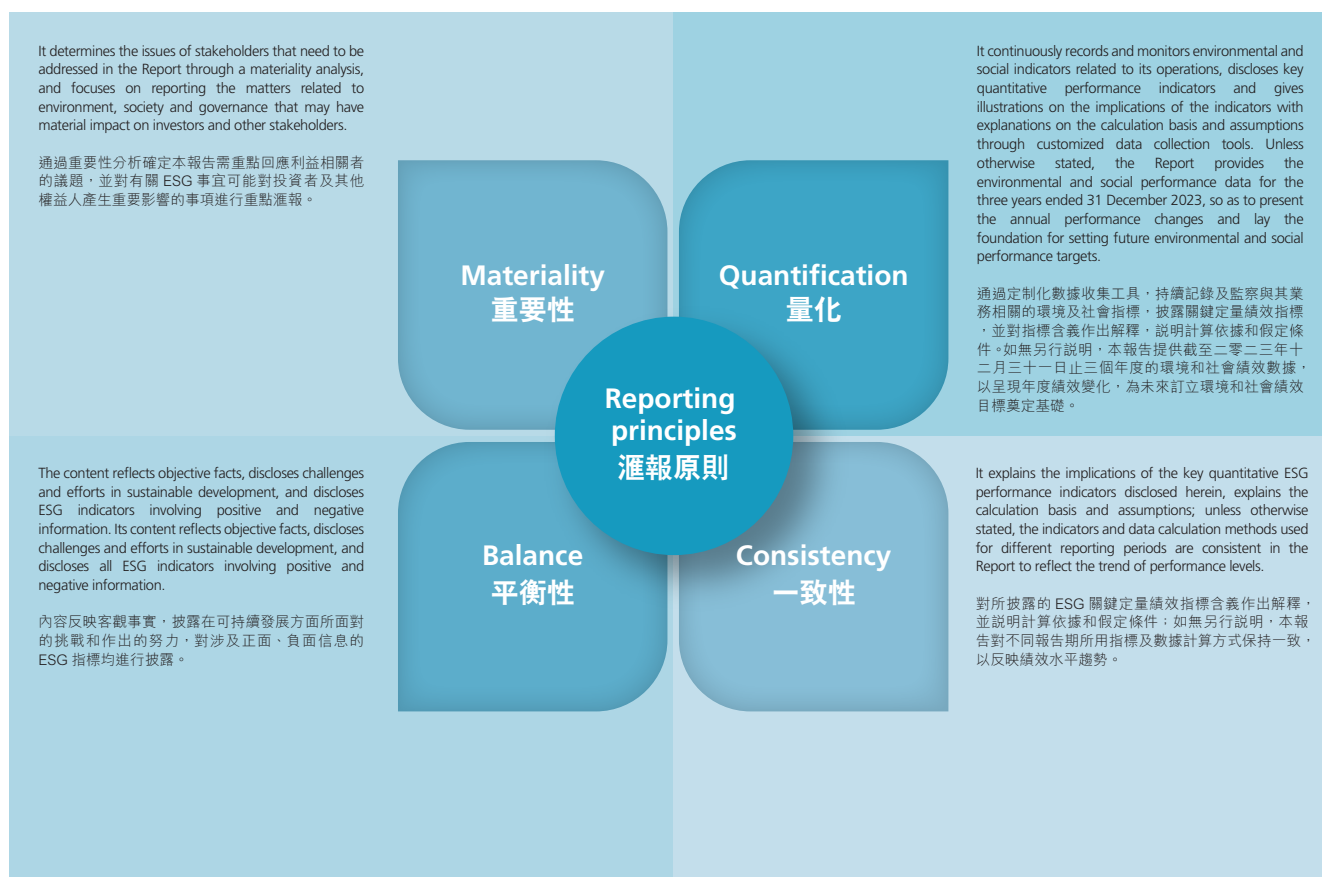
It determines the issues of stakeholders that need to be addressed in the Report through a materiality analysis, and focuses on reporting the matters related to environment, society and governance that may have material impact on investors and other stakeholders.

通過重要性分析確定本報告需重點回應利益相關者的議題，並對有關 ESG 事宜可能對投資者及其他權益人產生重要影響的事項進行重點滙報。

It continuously records and monitors environmental and social indicators related to its operations, discloses key quantitative performance indicators and gives illustrations on the implications of the indicators with explanations on the calculation basis and assumptions through customized data collection tools. Unless otherwise stated, the Report provides the environmental and social performance data for the three years ended 31 December 2023, so as to present the annual performance changes and lay the foundation for setting future environmental and social performance targets.

通過定制化數據收集工具，持續記錄及監察與其業務相關的環境及社會指標，披露關鍵定量績效指標，並對指標含義作出解釋，說明計算依據和假定條件。如無另行說明，本報告提供截至二零二三年十二月三十一日止三個年度的環境和社會績效數據，以呈現年度績效變化，為未來訂立環境和社會績效目標奠定基礎。

Materiality
重要性

Quantification
量化

Reporting principles
滙報原則

Balance
平衡性

Consistency
一致性

The content reflects objective facts, discloses challenges and efforts in sustainable development, and discloses ESG indicators involving positive and negative information. Its content reflects objective facts, discloses challenges and efforts in sustainable development, and discloses all ESG indicators involving positive and negative information.

內容反映客觀事實，披露在可持續發展方面所面對的挑戰和作出的努力，對涉及正面、負面信息的 ESG 指標均進行披露。

It explains the implications of the key quantitative ESG performance indicators disclosed herein, explains the calculation basis and assumptions; unless otherwise stated, the indicators and data calculation methods used for different reporting periods are consistent in the Report to reflect the trend of performance levels.

對所披露的 ESG 關鍵定量績效指標含義作出解釋，並說明計算依據和假定條件；如無另行說明，本報告對不同報告期所用指標及數據計算方式保持一致，以反映績效水平趨勢。